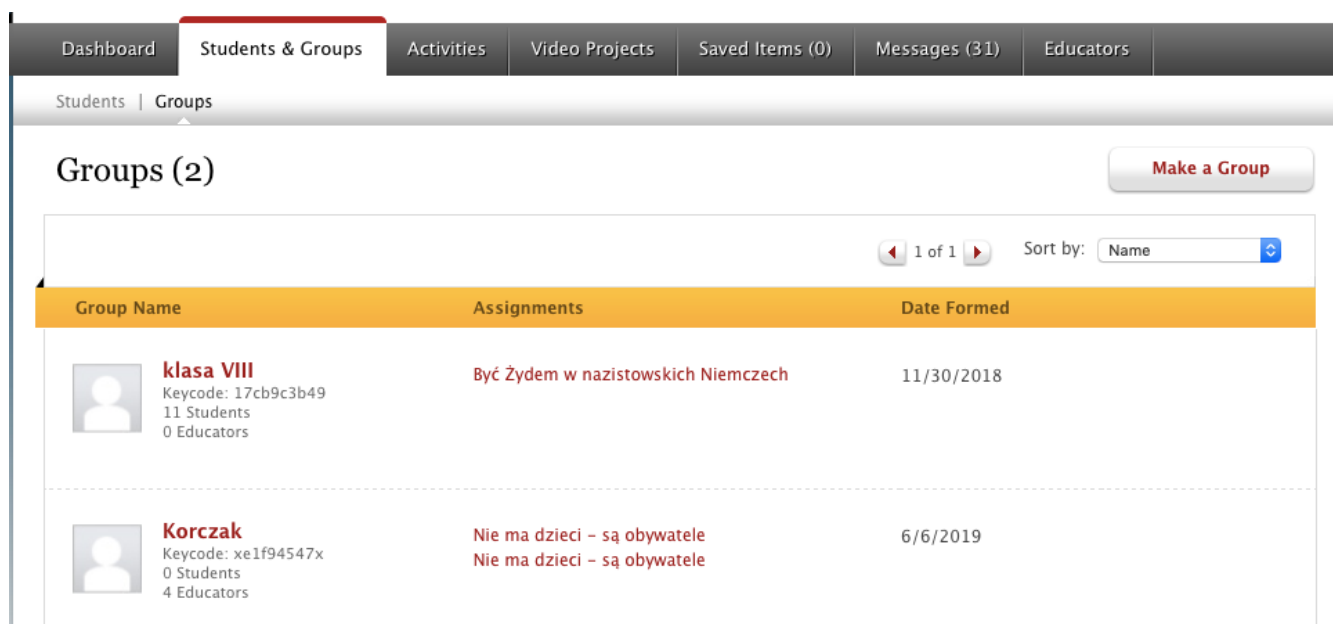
Dashboard Students & Groups Activities Video Projects Saved Items (0) Messages (31) Educators

Students | Groups

Groups (2)

Make a Group

1 of 1

Sort by: Name

| Group Name | Assignments | Date Formed |
|---|---|---|
| klasa VIII<br>Keycode: 17cb9c3b49<br>11 Students<br>0 Educators | Być Żydem w nazistowskich Niemczech | 11/30/2018 |
| Korczak<br>Keycode: xe1f94547x<br>0 Students<br>4 Educators | Nie ma dzieci - są obywatele<br>Nie ma dzieci - są obywatele | 6/6/2019 |